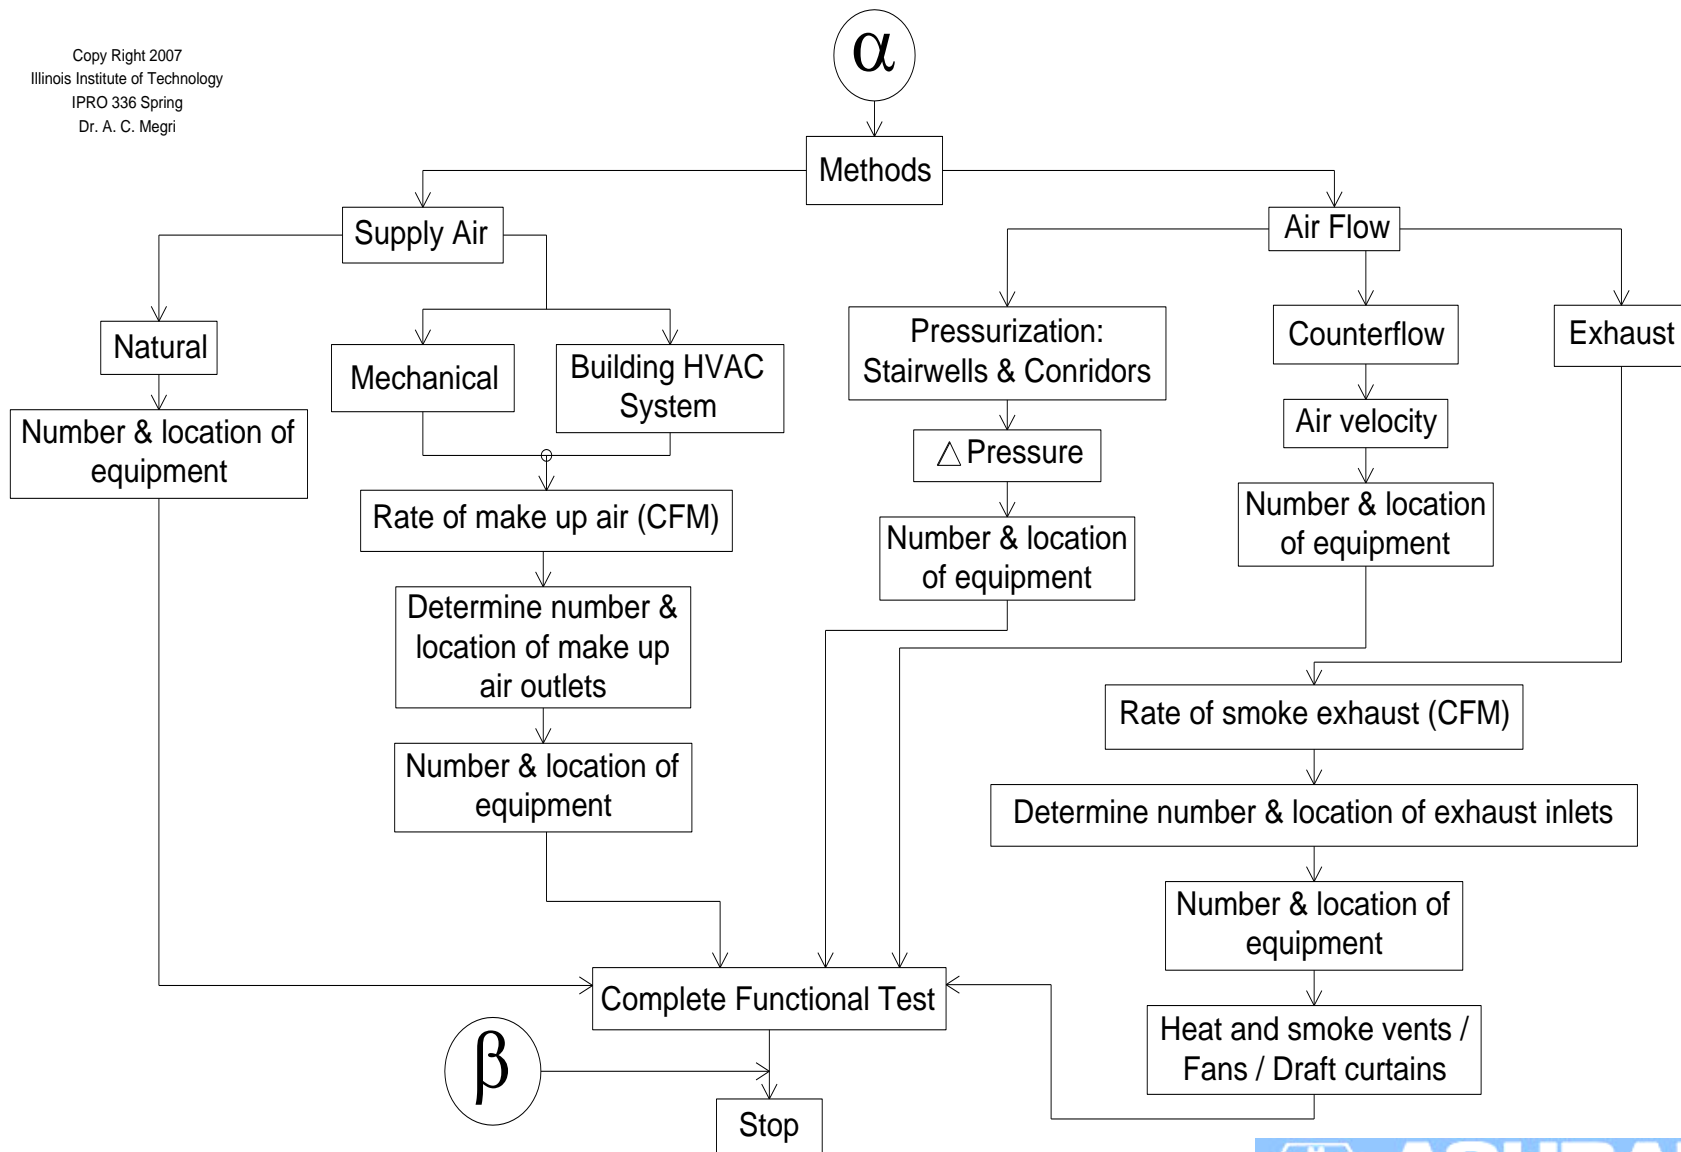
Copy Right 2007
Illinois Institute of Technology
IPRO 336 Spring
Dr. A. C. Megri

$\alpha$

Methods

Supply Air

Air Flow

Natural

Mechanical

Building HVAC System

Pressurization: Stairwells & Conridors

Counterflow

Exhaust

Number & location of equipment

Rate of make up air (CFM)

$\triangle$ Pressure

Air velocity

Number & location of equipment

Number & location of equipment

Determine number & location of make up air outlets

Rate of smoke exhaust (CFM)

Number & location of equipment

Determine number & location of exhaust inlets

Number & location of equipment

Complete Functional Test

Heat and smoke vents / Fans / Draft curtains

$\beta$

Stop